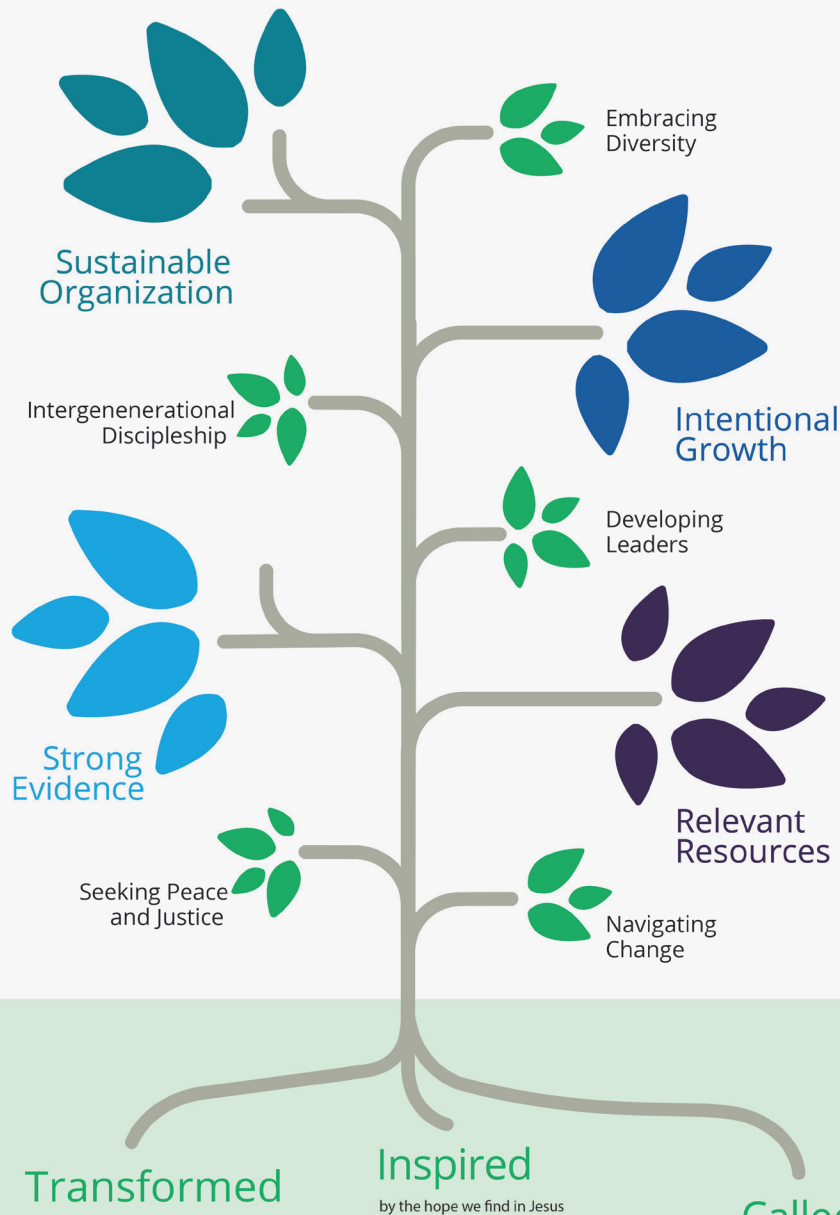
Embracing Diversity

Sustainable Organization

Intentional Growth

Intergenenerational Discipleship

Developing Leaders

Strong Evidence

Relevant Resources

Seeking Peace and Justice

Navigating Change

Transformed

Inspired

by the hope we find in Jesus

Calle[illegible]